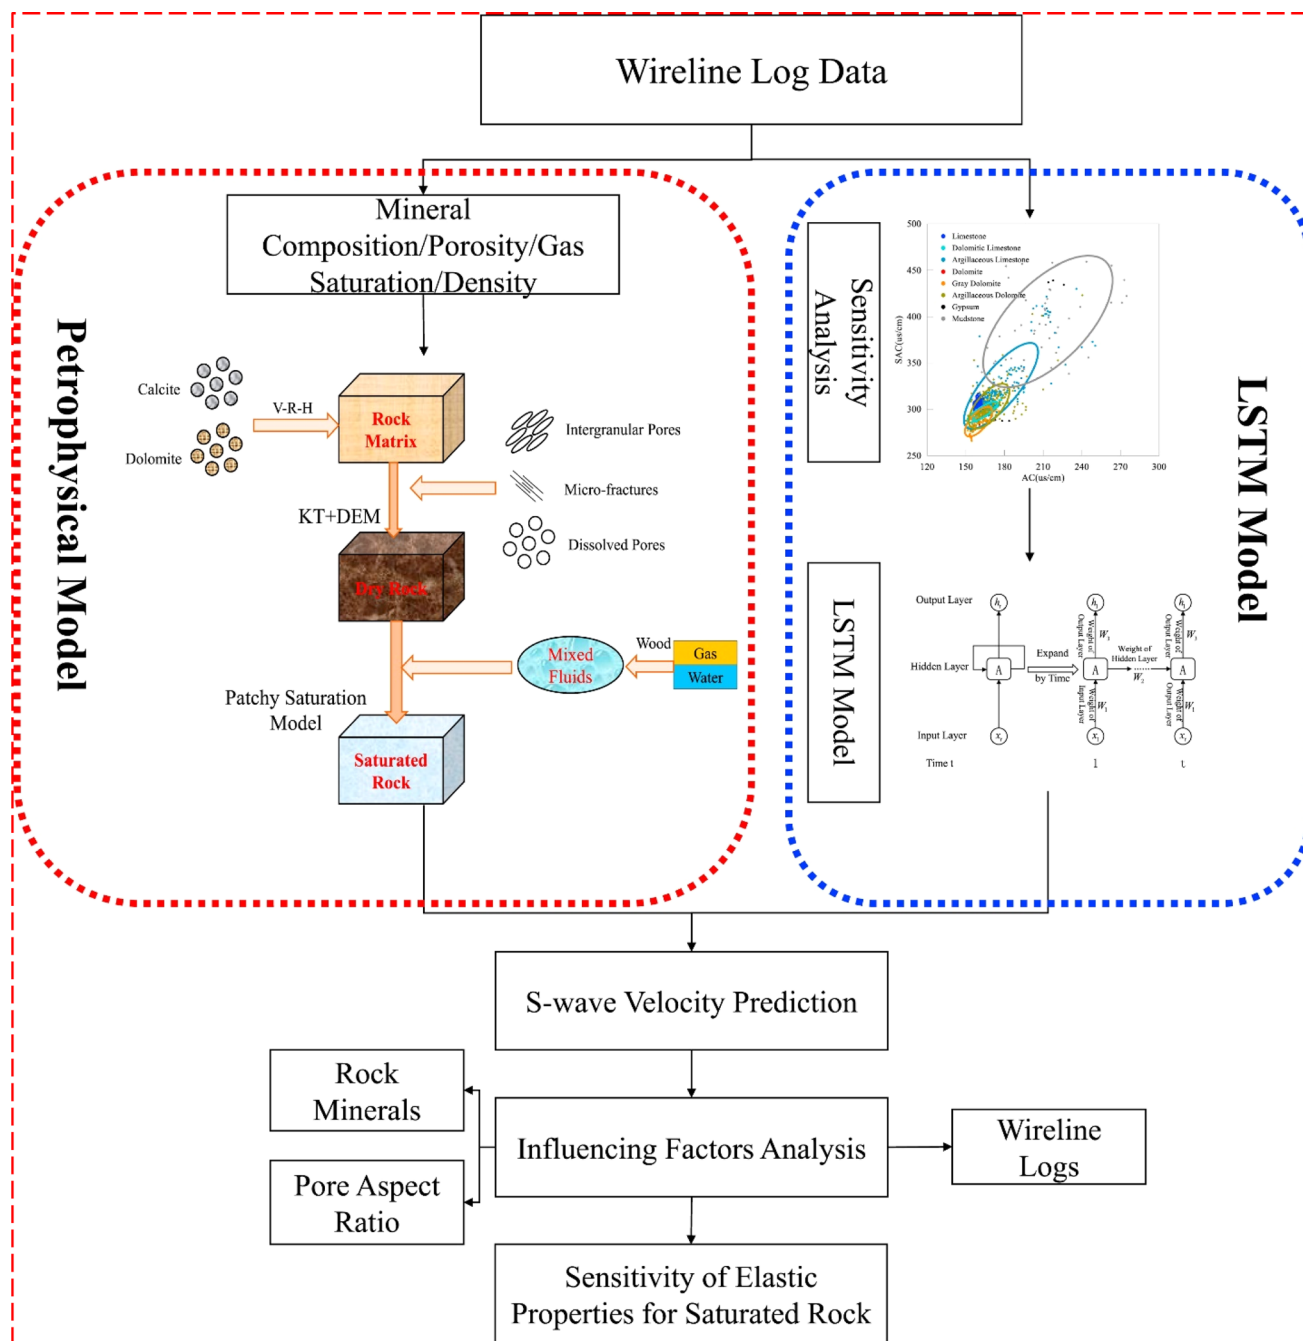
Wireline Log Data

Petrophysical Model

Mineral Composition/Porosity/Gas Saturation/Density

Calcite

Dolomite

V-R-H

Rock Matrix

Intergranular Pores

Micro-fractures

KT+DEM

Dry Rock

Dissolved Pores

Wood

Gas

Water

Mixed Fluids

Patchy Saturation Model

Saturated Rock

Sensitivity Analysis

500

450

400

350

300

250

SAC(us/cm)

120 150 180 210 240 270 300

AC(us/cm)

Limestone

Dolomitic Limestone

Argillaceous Limestone

Dolomite

Gray Dolomite

Argillaceous Dolomite

Gypsum

Mudstone

LSTM Model

LSTM Model

Output Layer

Hidden Layer

Input Layer

Time t

$h_t$

A

$x_t$

Expand by Time

$h_1$

A

$x_1$

Weight of Output Layer

$W_3$

Weight of Input Layer

$W_1$

Weight of Hidden Layer

$W_2$

$h_t$

A

$x_t$

Weight of Output Layer

$W_3$

Weight of Input Layer

$W_1$

1

t

S-wave Velocity Prediction

Rock Minerals

Pore Aspect Ratio

Influencing Factors Analysis

Wireline Logs

Sensitivity of Elastic Properties for Saturated Rock